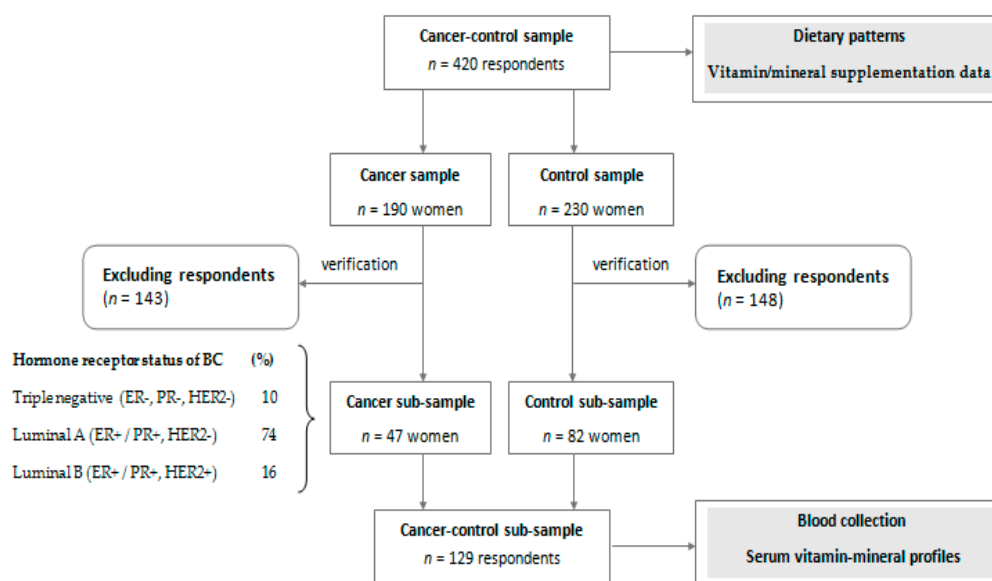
Cancer-control sample
$n$ = 420 respondents

Dietary patterns
Vitamin/mineral supplementation data

Cancer sample
$n$ = 190 women

Control sample
$n$ = 230 women

verification

Excluding respondents
($n$ = 143)

verification

Excluding respondents
($n$ = 148)

Hormone receptor status of BC (%)
Triple negative (ER-, PR-, HER2-) 10
Luminal A (ER+ / PR+, HER2-) 74
Luminal B (ER+ / PR+, HER2+) 16

Cancer sub-sample
$n$ = 47 women

Control sub-sample
$n$ = 82 women

Cancer-control sub-sample
$n$ = 129 respondents

Blood collection
Serum vitamin-mineral profiles